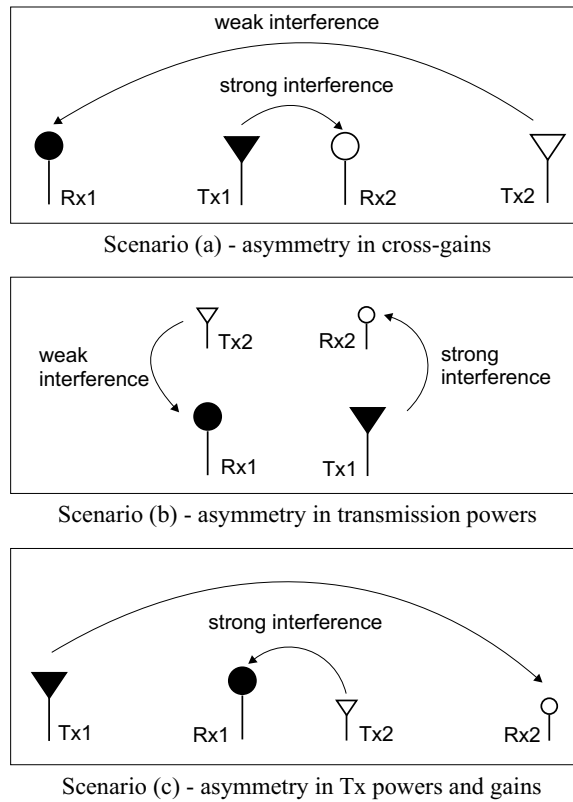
weak interference

strong interference

Rx1

Tx1

Rx2

Tx2

Scenario (a) - asymmetry in cross-gains

Tx2

Rx2

weak interference

strong interference

Rx1

Tx1

Scenario (b) - asymmetry in transmission powers

strong interference

Tx1

Rx1

Tx2

Rx2

Scenario (c) - asymmetry in Tx powers and gains